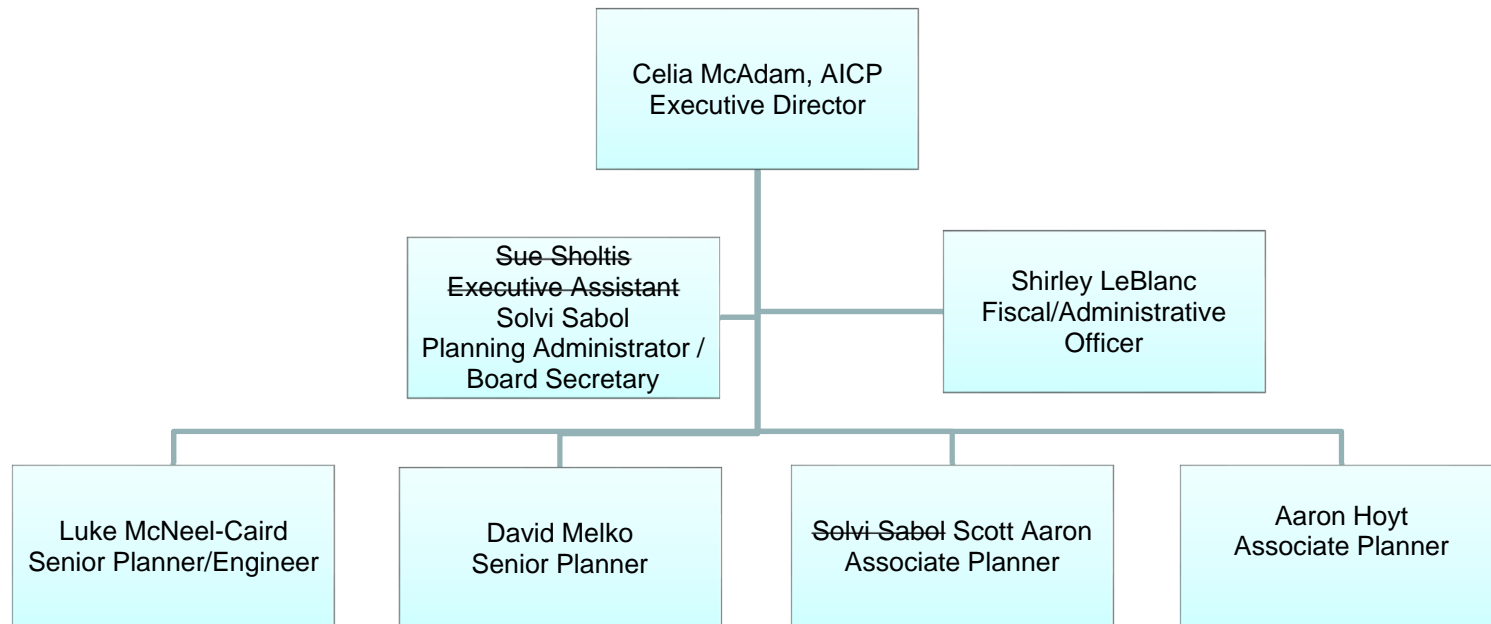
Celia McAdam, AICP
Executive Director

Sue Sholtis
Executive Assistant
Solvi Sabol
Planning Administrator / Board Secretary

Shirley LeBlanc
Fiscal/Administrative Officer

Luke McNeel-Caird
Senior Planner/Engineer

David Melko
Senior Planner

Solvi Sabol Scott Aaron
Associate Planner

Aaron Hoyt
Associate Planner